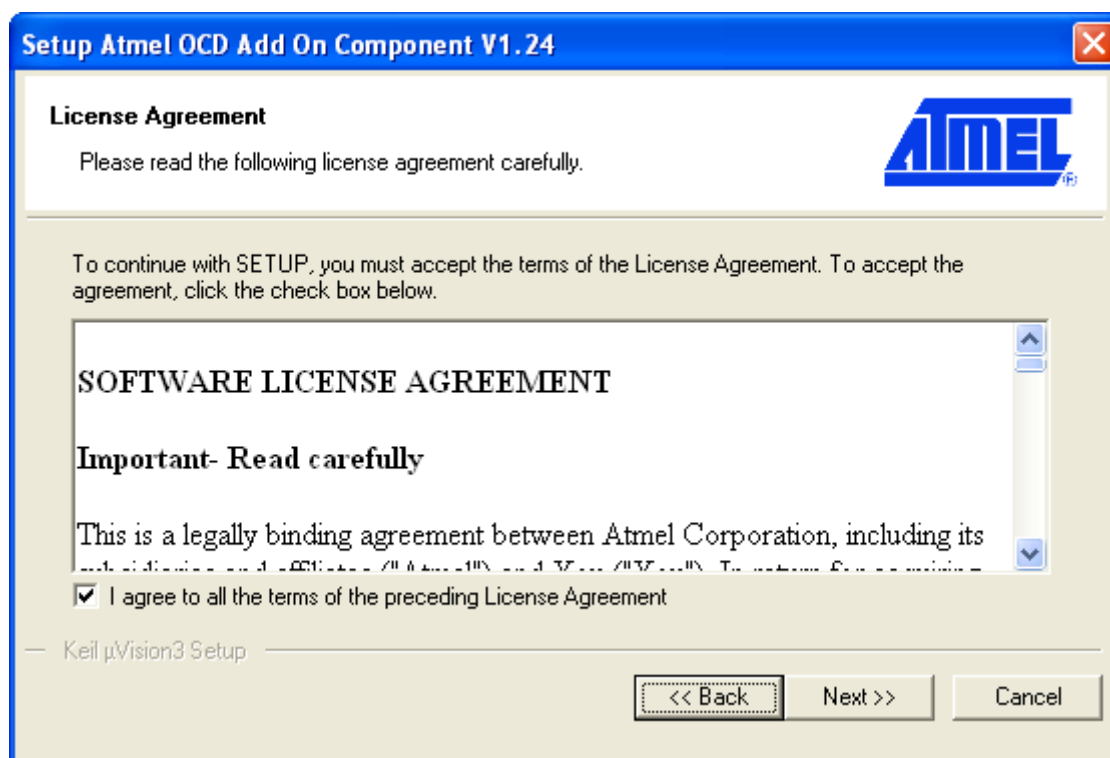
Setup Atmel OCD Add On Component V1.24

License Agreement

Please read the following license agreement carefully.

ATMEL®

To continue with SETUP, you must accept the terms of the License Agreement. To accept the agreement, click the check box below.

SOFTWARE LICENSE AGREEMENT

Important- Read carefully

This is a legally binding agreement between Atmel Corporation, including its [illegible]

☑ I agree to all the terms of the preceding License Agreement

Keil µVision3 Setup

<< Back Next >> Cancel